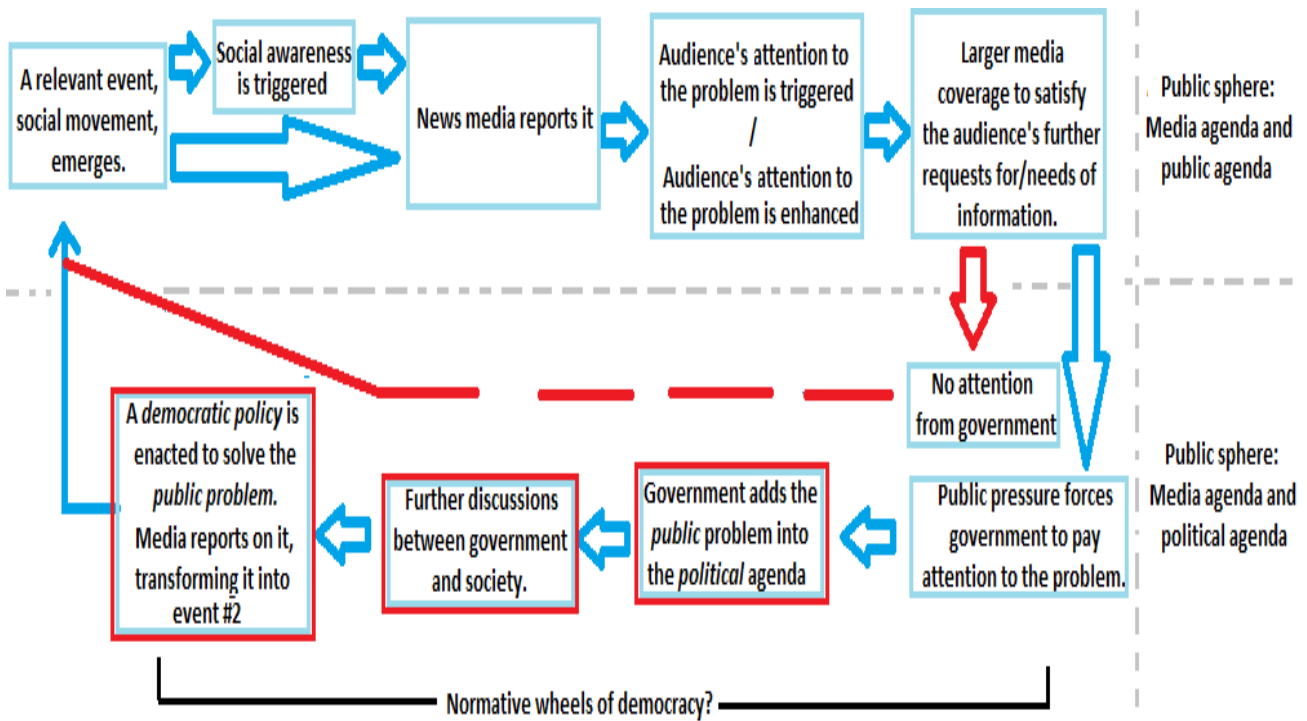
A relevant event, social movement, emerges.

Social awareness is triggered

News media reports it

Audience's attention to the problem is triggered / Audience's attention to the problem is enhanced

Larger media coverage to satisfy the audience's further requests for/needs of information.

Public sphere: Media agenda and public agenda

No attention from government

Public sphere: Media agenda and political agenda

A *democratic policy* is enacted to solve the *public problem.* Media reports on it, transforming it into event #2

Further discussions between government and society.

Government adds the *public* problem into the *political* agenda

Public pressure forces government to pay attention to the problem.

Normative wheels of democracy?